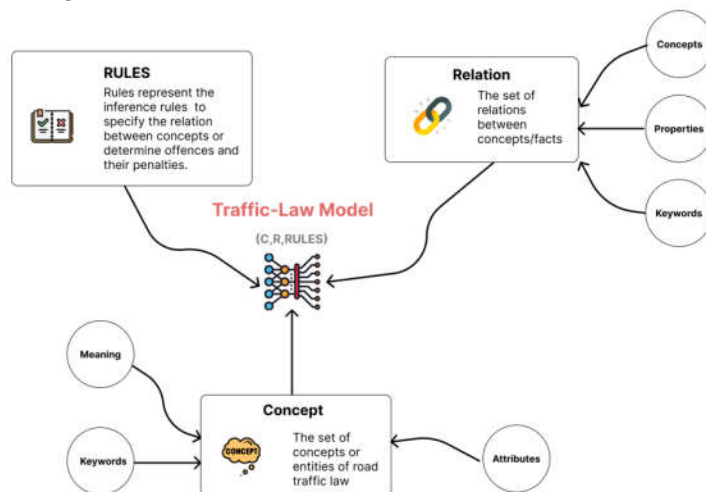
RULES

Rules represent the inference rules to specify the relation between concepts or determine offences and their penalties.

Relation

The set of relations between concepts/facts

Concepts

Properties

Keywords

Traffic-Law Model

(C,R,RULES)

Meaning

Keywords

Concept

CONCEPT

The set of concepts or entities of road traffic law

Attributes